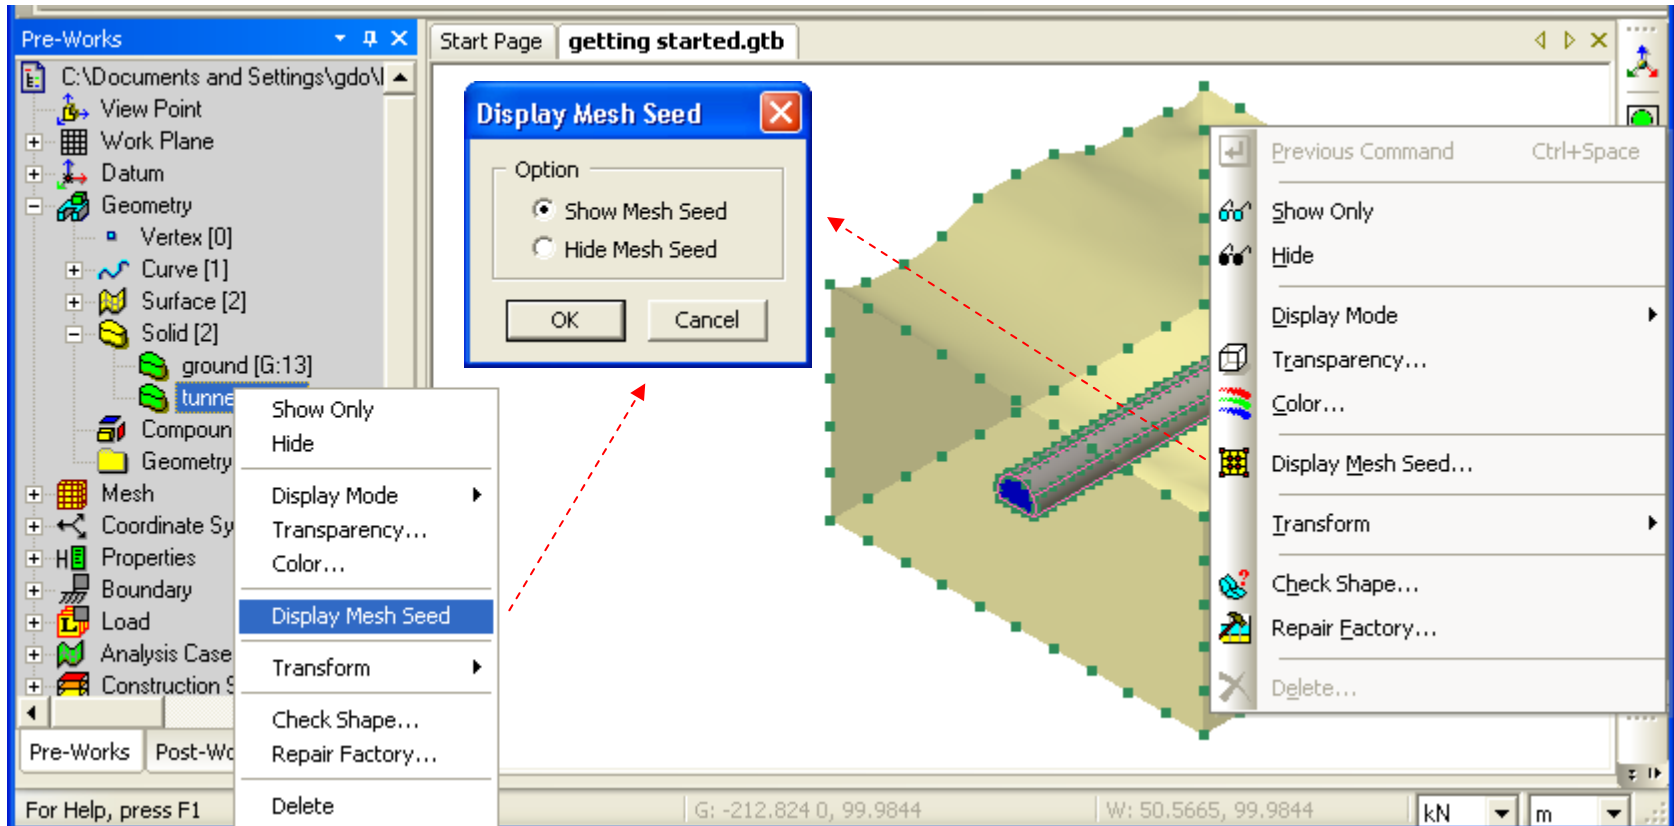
Pre-Works
C:\Documents and Settings\gdo\
View Point
Work Plane
Datum
Geometry
Vertex [0]
Curve [1]
Surface [2]
Solid [2]
ground [G:13]
tunne
Compoun
Geometry
Mesh
Coordinate Sy
Properties
Boundary
Load
Analysis Case
Construction S
Pre-Works
Post-Wo

Show Only
Hide
Display Mode
Transparency...
Color...
Display Mesh Seed
Transform
Check Shape...
Repair Factory...
Delete

Start Page
getting started.gtb

Display Mesh Seed
Option
Show Mesh Seed
Hide Mesh Seed
OK
Cancel

Previous Command Ctrl+Space
Show Only
Hide
Display Mode
Transparency...
Color...
Display Mesh Seed...
Transform
Check Shape...
Repair Factory...
Delete...

For Help, press F1
G: -212.824 0, 99.9844
W: 50.5665, 99.9844
kN
m